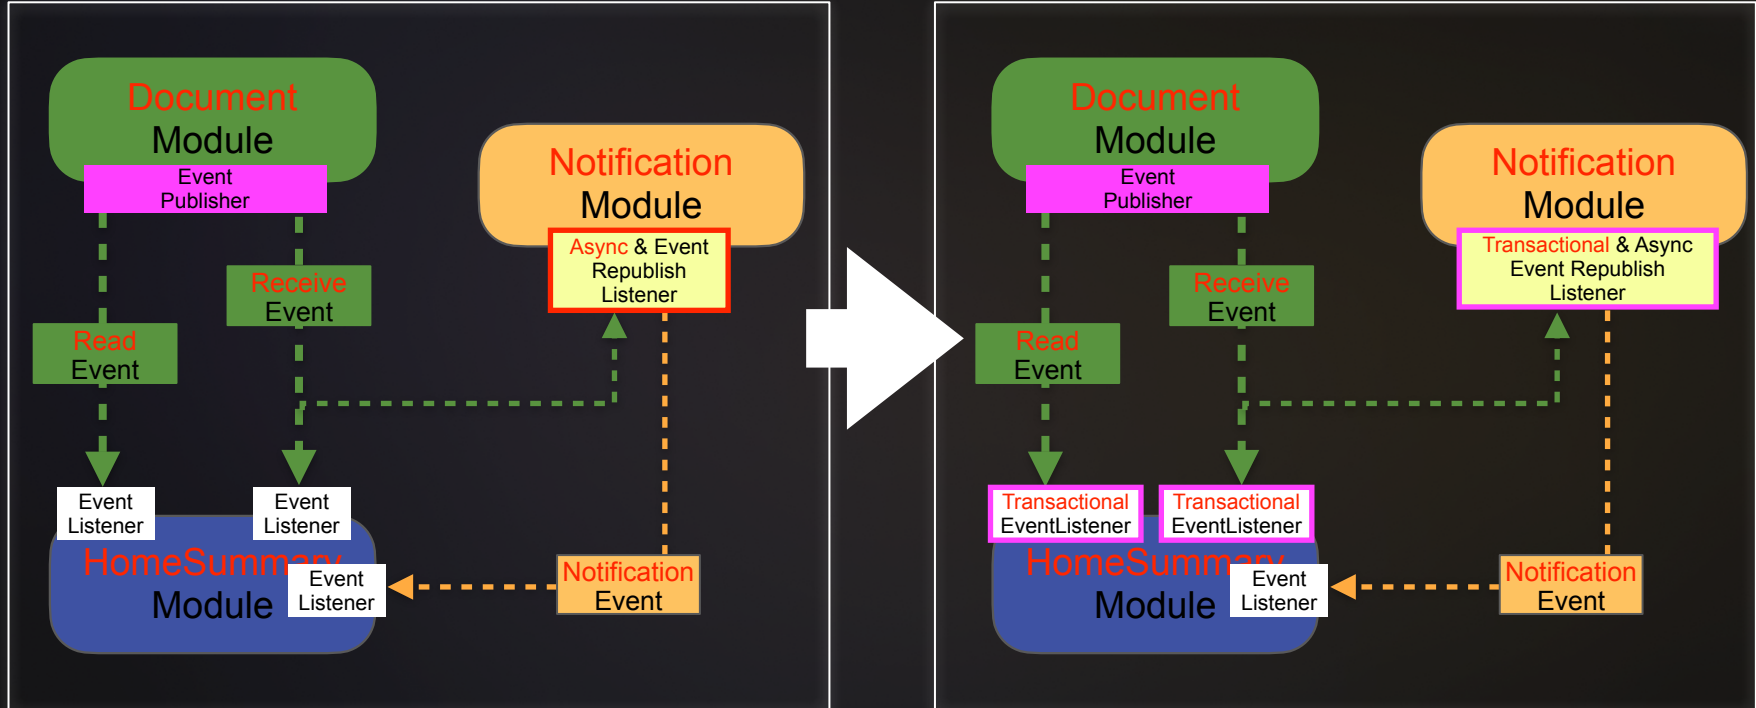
Document Module

Event Publisher

Notification Module

Async & Event Republish Listener

Receive Event

Read Event

Event Listener

Event Listener

HomeSummary Module

Event Listener

Notification Event

Document Module

Event Publisher

Notification Module

Transactional & Async Event Republish Listener

Receive Event

Read Event

Transactional EventListener

Transactional EventListener

HomeSummary Module

Event Listener

Notification Event